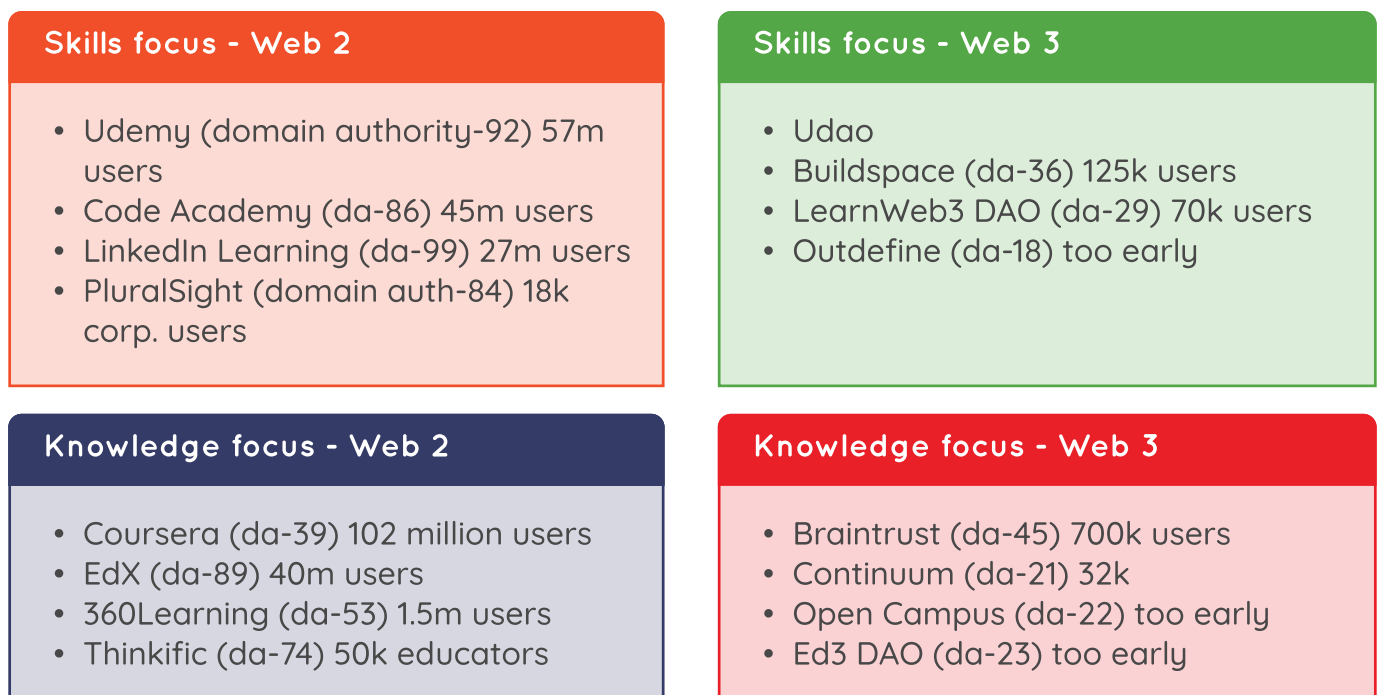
Skills focus - Web 2

- Udemy (domain authority-92) 57m users
- Code Academy (da-86) 45m users
- LinkedIn Learning (da-99) 27m users
- PluralSight (domain auth-84) 18k corp. users

Skills focus - Web 3

- Udao
- Buildspace (da-36) 125k users
- LearnWeb3 DAO (da-29) 70k users
- Outdefine (da-18) too early

Knowledge focus - Web 2

- Coursera (da-39) 102 million users
- EdX (da-89) 40m users
- 360Learning (da-53) 1.5m users
- Thinkific (da-74) 50k educators

Knowledge focus - Web 3

- Braintrust (da-45) 700k users
- Continuum (da-21) 32k
- Open Campus (da-22) too early
- Ed3 DAO (da-23) too early